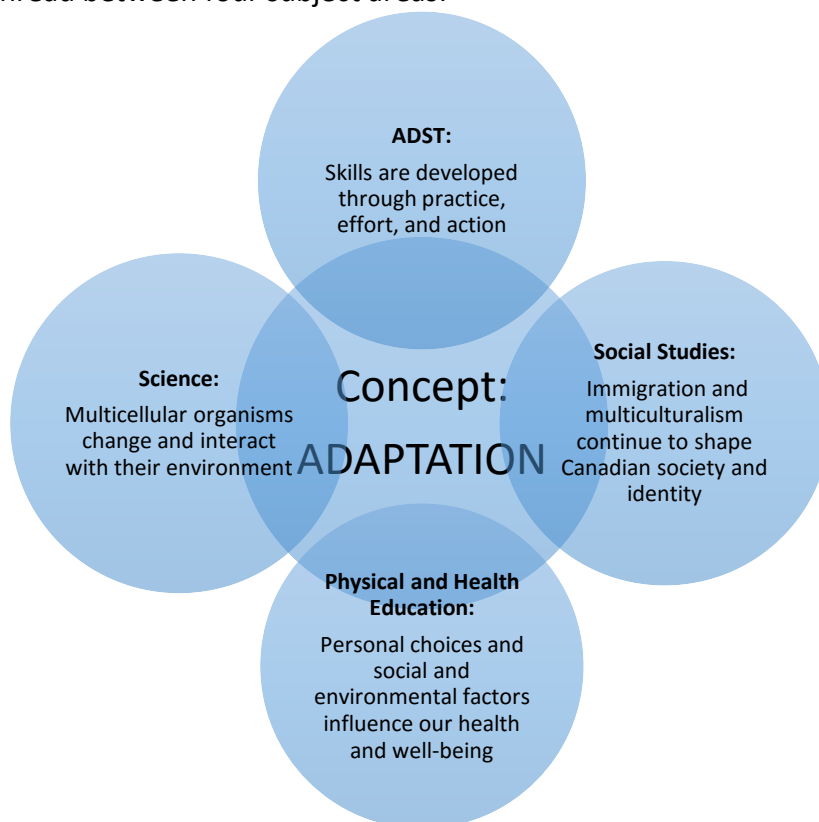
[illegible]read between four subject areas.

ADST:
Skills are developed through practice, effort, and action

Science:
Multicellular organisms change and interact with their environment

Concept:
ADAPTATION

Social Studies:
Immigration and multiculturalism continue to shape Canadian society and identity

Physical and Health Education:
Personal choices and social and environmental factors influence our health and well-being